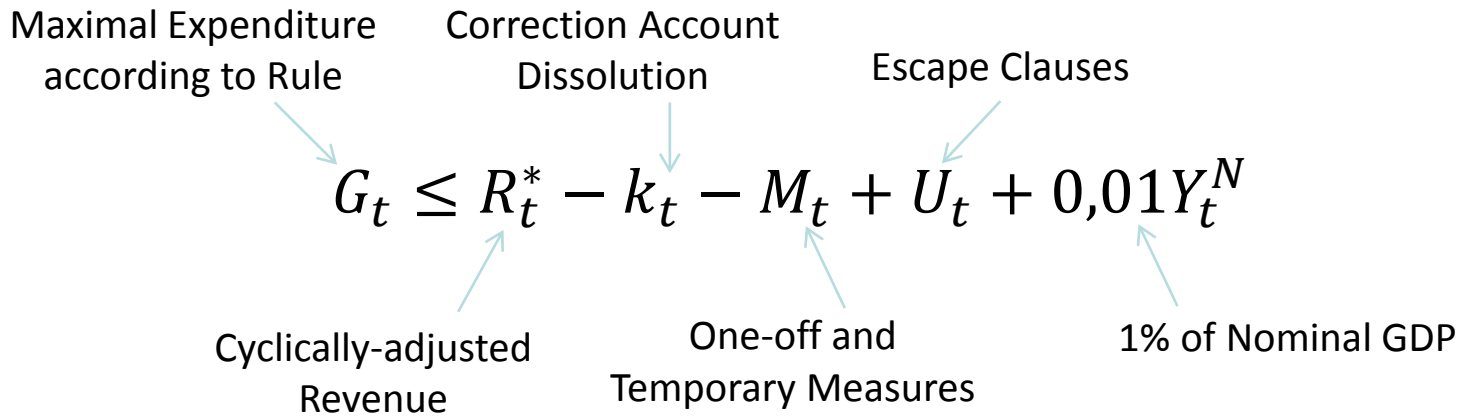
Maximal Expenditure according to Rule

Correction Account Dissolution

Escape Clauses

$G_t \leq R_t^* - k_t - M_t + U_t + 0{,}01Y_t^N$

Cyclically-adjusted Revenue

One-off and Temporary Measures

1% of Nominal GDP